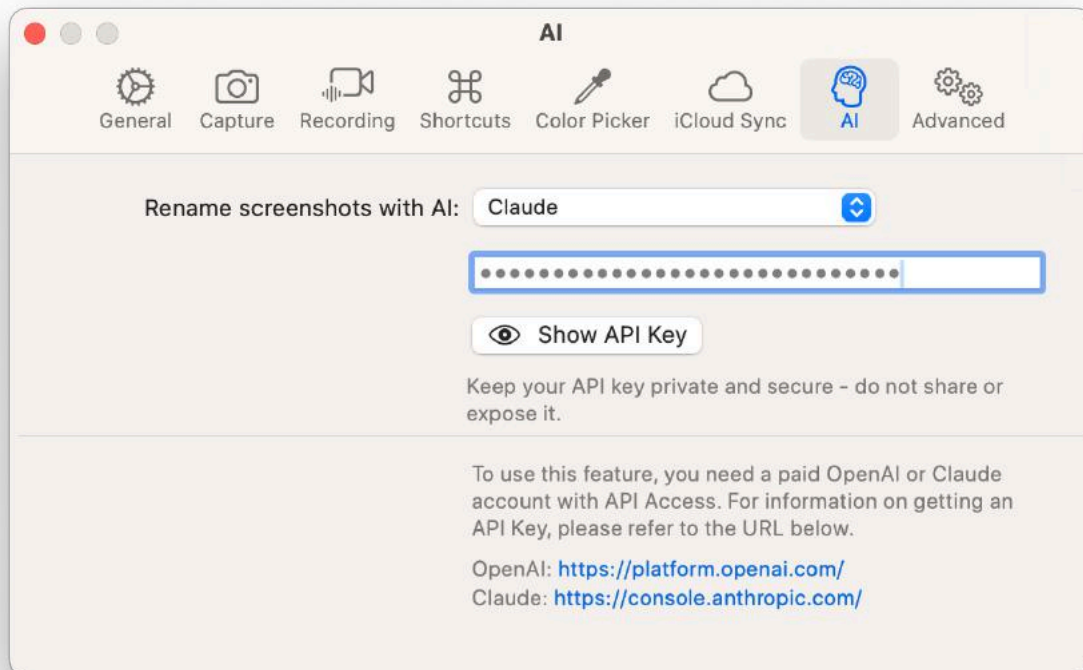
AI

General Capture Recording Shortcuts Color Picker iCloud Sync AI Advanced

Rename screenshots with AI: Claude

••••••••••••••••••••••••••••••••

Show API Key

Keep your API key private and secure - do not share or expose it.

To use this feature, you need a paid OpenAI or Claude account with API Access. For information on getting an API Key, please refer to the URL below.

OpenAI: https://platform.openai.com/
Claude: https://console.anthropic.com/